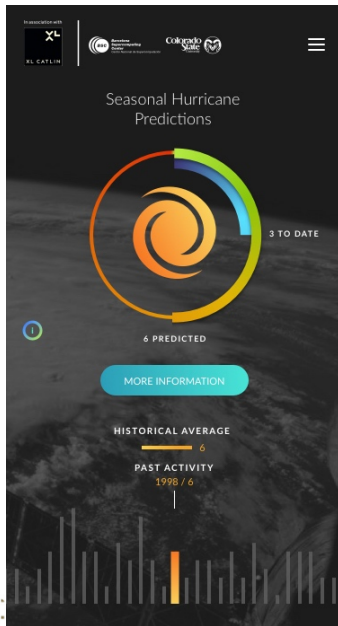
In association with

XL CATLIN

BSC Barcelona Supercomputing Center Centro Nacional de Supercomputación

Colorado State University

Seasonal Hurricane Predictions

3 TO DATE

i

6 PREDICTED

MORE INFORMATION

HISTORICAL AVERAGE

6

PAST ACTIVITY

1998 / 6